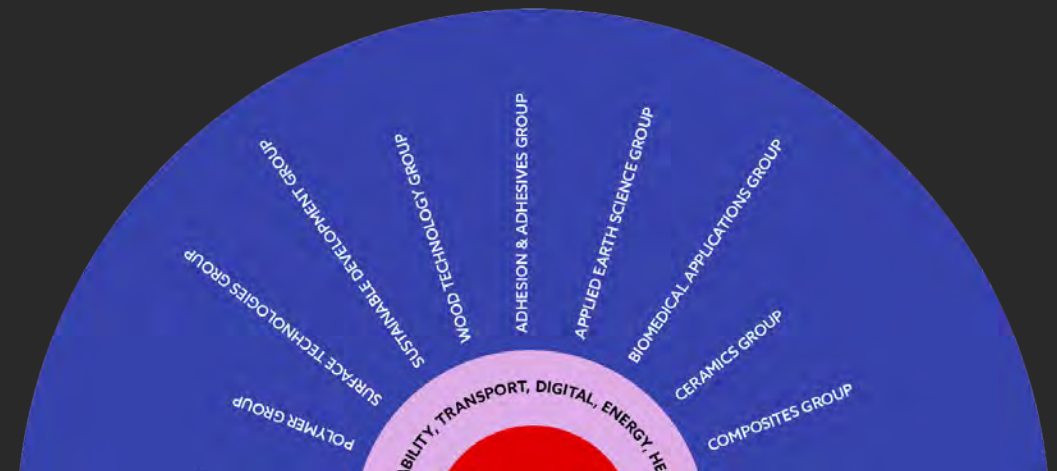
POLYMER GROUP

SURFACE TECHNOLOGIES GROUP

SUSTAINABLE DEVELOPMENT GROUP

WOOD TECHNOLOGY GROUP

ADHESION & ADHESIVES GROUP

APPLIED EARTH SCIENCE GROUP

BIOMEDICAL APPLICATIONS GROUP

CERAMICS GROUP

COMPOSITES GROUP

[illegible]BILITY, TRANSPORT, DIGITAL, ENERGY, HE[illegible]